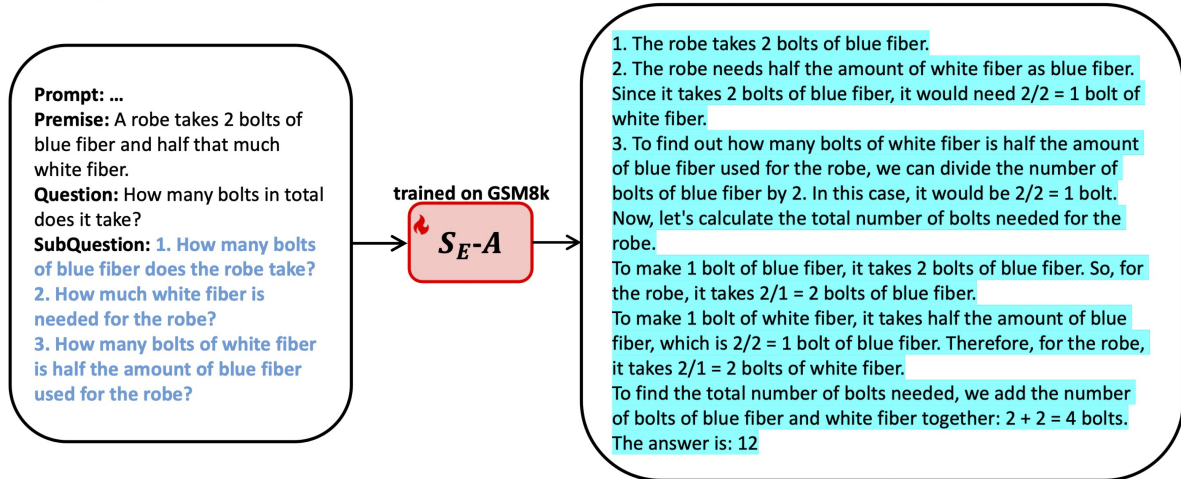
**Prompt:** …
**Premise:** A robe takes 2 bolts of blue fiber and half that much white fiber.
**Question:** How many bolts in total does it take?
**SubQuestion:** 1. How many bolts of blue fiber does the robe take?
2. How much white fiber is needed for the robe?
3. How many bolts of white fiber is half the amount of blue fiber used for the robe?

trained on GSM8k

$S_E$-$A$

1. The robe takes 2 bolts of blue fiber.
2. The robe needs half the amount of white fiber as blue fiber. Since it takes 2 bolts of blue fiber, it would need 2/2 = 1 bolt of white fiber.
3. To find out how many bolts of white fiber is half the amount of blue fiber used for the robe, we can divide the number of bolts of blue fiber by 2. In this case, it would be 2/2 = 1 bolt.
Now, let's calculate the total number of bolts needed for the robe.
To make 1 bolt of blue fiber, it takes 2 bolts of blue fiber. So, for the robe, it takes 2/1 = 2 bolts of blue fiber.
To make 1 bolt of white fiber, it takes half the amount of blue fiber, which is 2/2 = 1 bolt of blue fiber. Therefore, for the robe, it takes 2/1 = 2 bolts of white fiber.
To find the total number of bolts needed, we add the number of bolts of blue fiber and white fiber together: 2 + 2 = 4 bolts.
The answer is: 12